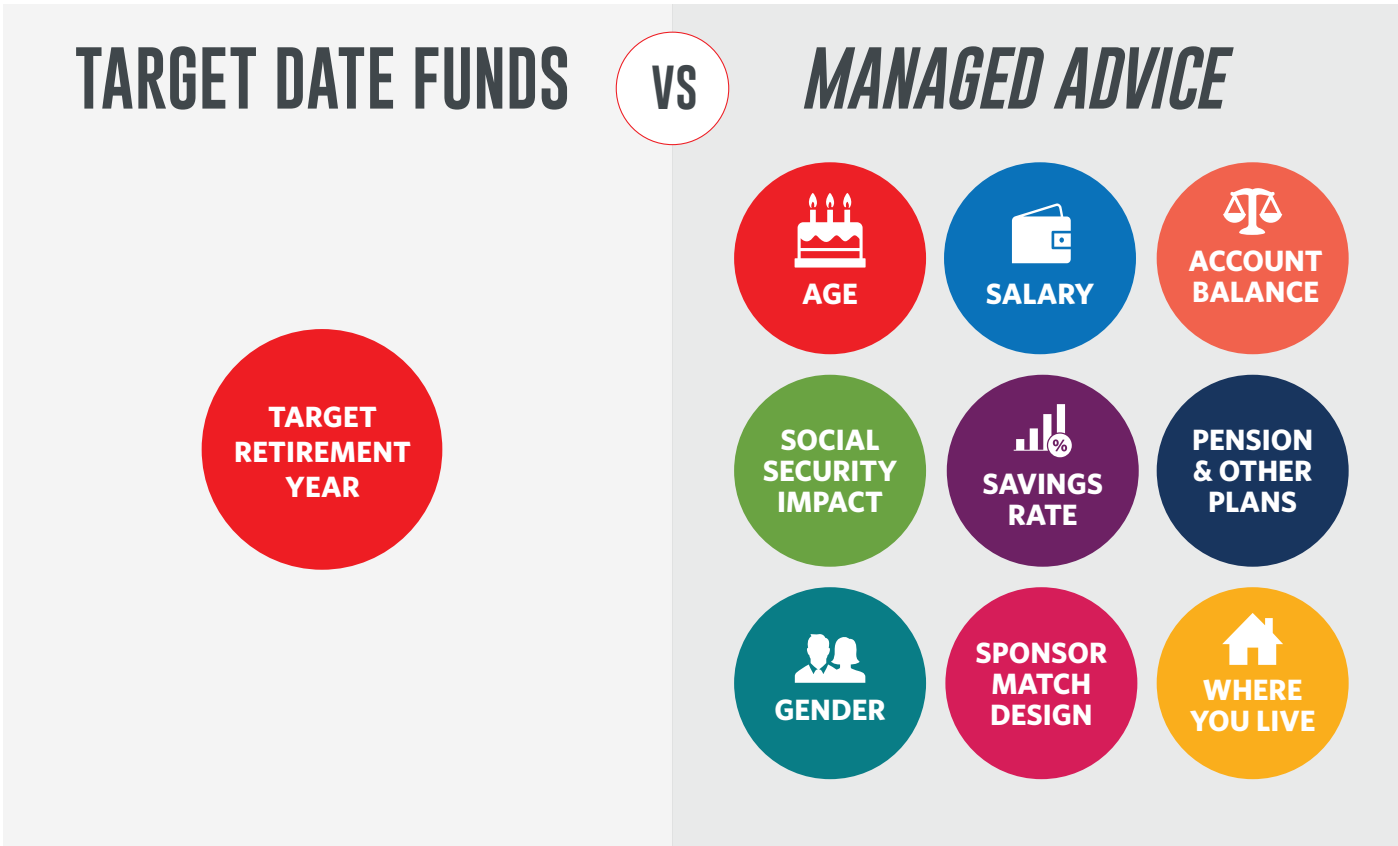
TARGET DATE FUNDS

VS

MANAGED ADVICE

TARGET RETIREMENT YEAR

AGE

SALARY

ACCOUNT BALANCE

SOCIAL SECURITY IMPACT

%

SAVINGS RATE

PENSION & OTHER PLANS

GENDER

SPONSOR MATCH DESIGN

WHERE YOU LIVE